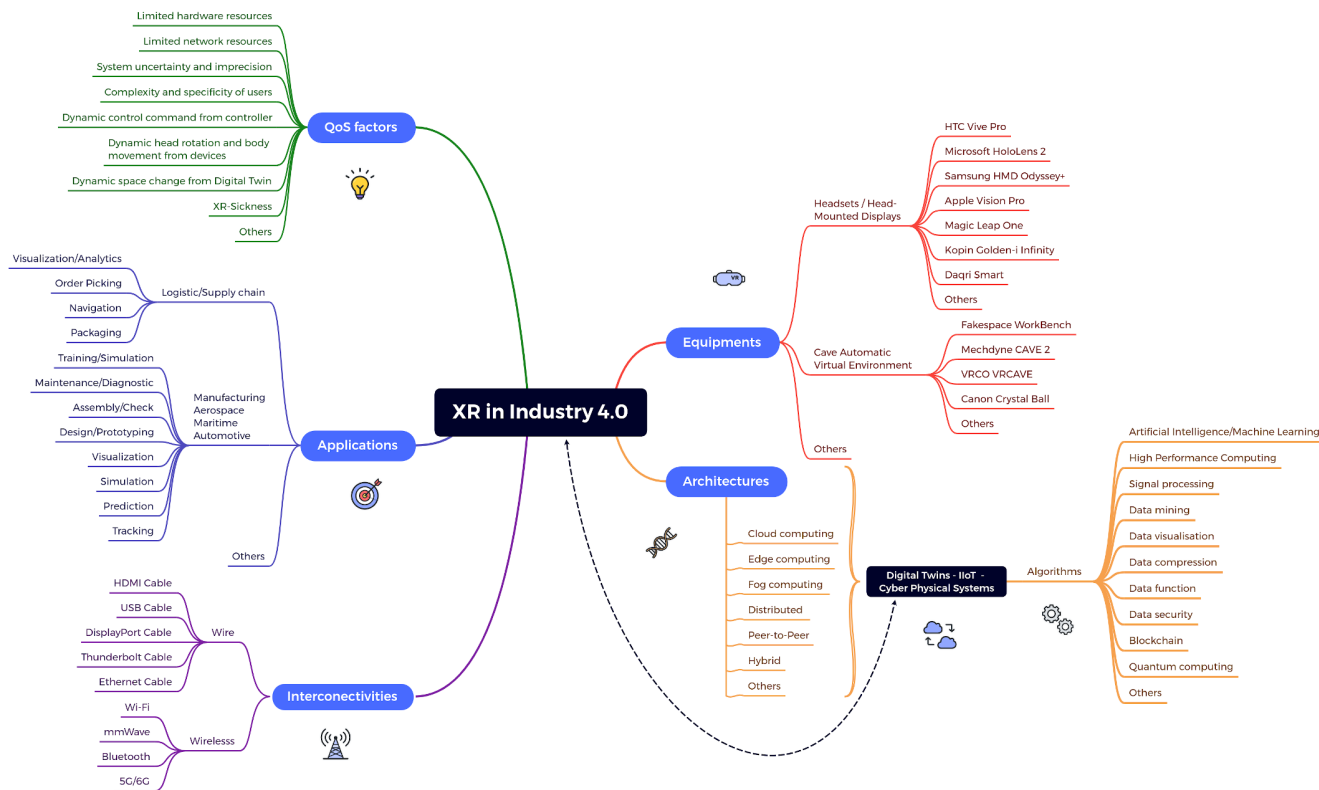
XR in Industry 4.0

QoS factors
Limited hardware resources
Limited network resources
System uncertainty and imprecision
Complexity and specificity of users
Dynamic control command from controller
Dynamic head rotation and body movement from devices
Dynamic space change from Digital Twin
XR-Sickness
Others

Applications
Logistic/Supply chain
Visualization/Analytics
Order Picking
Navigation
Packaging
Manufacturing
Aerospace
Maritime
Automotive
Training/Simulation
Maintenance/Diagnostic
Assembly/Check
Design/Prototyping
Visualization
Simulation
Prediction
Tracking
Others

Interconectivities
Wire
HDMI Cable
USB Cable
DisplayPort Cable
Thunderbolt Cable
Ethernet Cable
Wirelesss
Wi-Fi
mmWave
Bluetooth
5G/6G

Equipments
Headsets / Head-Mounted Displays
HTC Vive Pro
Microsoft HoloLens 2
Samsung HMD Odyssey+
Apple Vision Pro
Magic Leap One
Kopin Golden-i Infinity
Daqri Smart
Others
Cave Automatic Virtual Environment
Fakespace WorkBench
Mechdyne CAVE 2
VRCO VRCAVE
Canon Crystal Ball
Others
Others

VR

Architectures
Cloud computing
Edge computing
Fog computing
Distributed
Peer-to-Peer
Hybrid
Others

Digital Twins - IIoT - Cyber Physical Systems
Algorithms
Artificial Intelligence/Machine Learning
High Performance Computing
Signal processing
Data mining
Data visualisation
Data compression
Data function
Data security
Blockchain
Quantum computing
Others